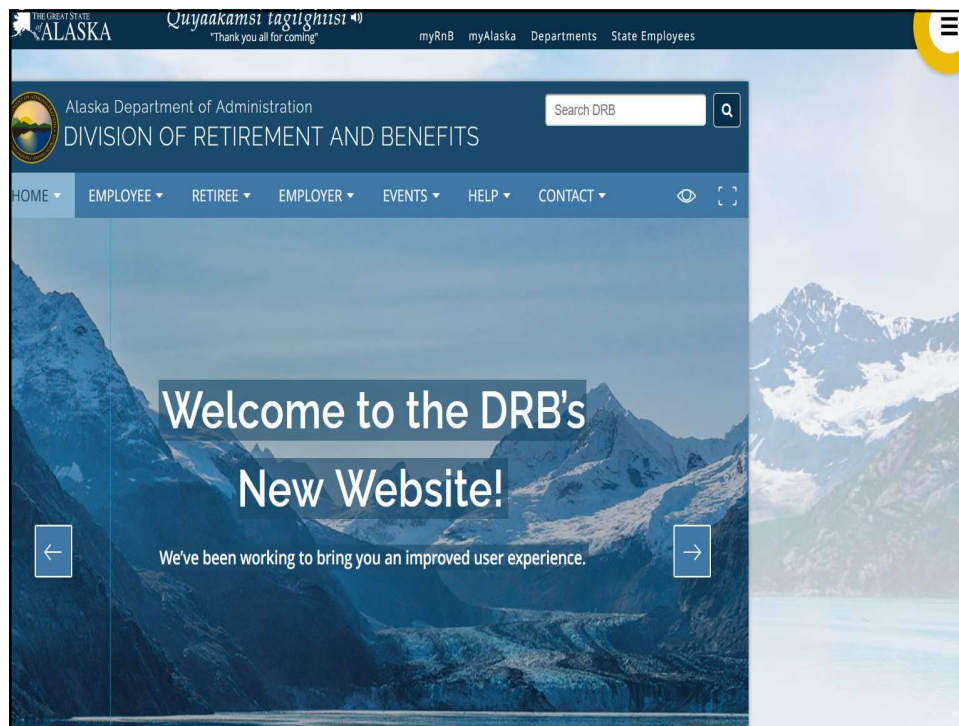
THE GREAT STATE of ALASKA

Quyaakamsi tagilghiisi
"Thank you all for coming"

myRnB myAlaska Departments State Employees

Alaska Department of Administration
DIVISION OF RETIREMENT AND BENEFITS

Search DRB

HOME EMPLOYEE RETIREE EMPLOYER EVENTS HELP CONTACT

Welcome to the DRB's New Website!

We've been working to bring you an improved user experience.